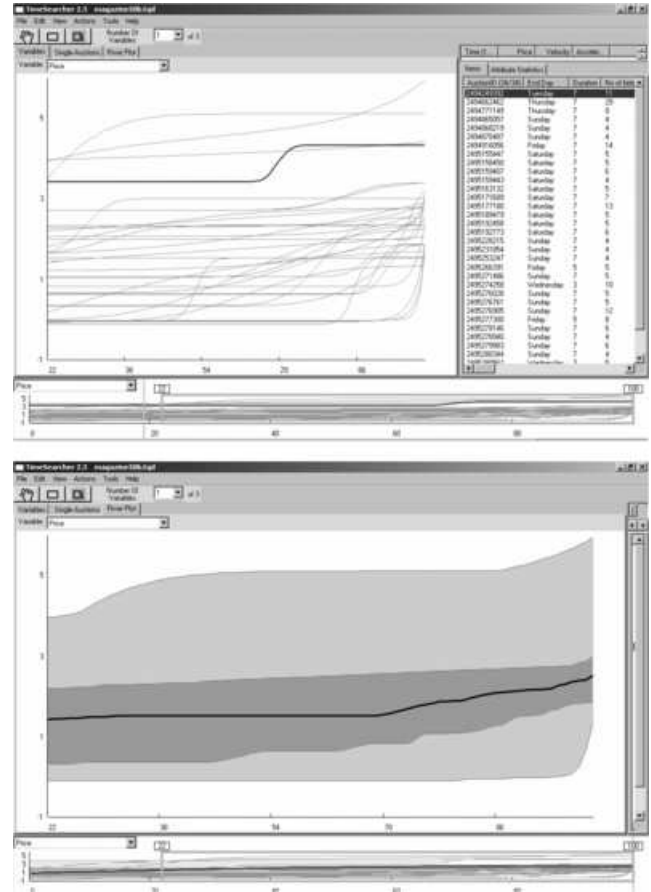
TimeSearcher 2.3 - magazine10k.tqd

File Edit View Actions Tools Help

Number Of Variables 1 of 3

Variables | Single Auctions | River Plot

Variable Price

Time (l... | Price | Velocity | Acceler...

Items | Attribute Statistics

| AuctionID (28/138) | End Day | Duration | No of bids |
|---|---|---|---|
| 2494249702 | Tuesday | 7 | 11 |
| 2494662462 | Thursday | 7 | 29 |
| 2494771149 | Thursday | 7 | 8 |
| 2494865057 | Sunday | 7 | 4 |
| 2494868219 | Sunday | 7 | 4 |
| 2494870467 | Sunday | 7 | 4 |
| 2494914056 | Friday | 7 | 14 |
| 2495150947 | Saturday | 7 | 6 |
| 2495150450 | Saturday | 7 | 5 |
| 2495150407 | Saturday | 7 | 6 |
| 2495150443 | Saturday | 7 | 4 |
| 2495163132 | Saturday | 7 | 5 |
| 2495170585 | Sunday | 7 | 7 |
| 2495177160 | Saturday | 7 | 13 |
| 2495189470 | Saturday | 7 | 5 |
| 2495193458 | Saturday | 7 | 6 |
| 2495192773 | Saturday | 7 | 6 |
| 2495226215 | Sunday | 7 | 4 |
| 2495231054 | Sunday | 7 | 4 |
| 2495253247 | Sunday | 7 | 4 |
| 2495266391 | Friday | 5 | 5 |
| 2495271466 | Sunday | 7 | 5 |
| 2495274259 | Wednesday | 3 | 10 |
| 2495276026 | Sunday | 7 | 5 |
| 2495276761 | Sunday | 7 | 5 |
| 2495276905 | Sunday | 7 | 12 |
| 2495277300 | Friday | 7 | 8 |
| 2495279146 | Sunday | 7 | 6 |
| 2495279560 | Sunday | 7 | 4 |
| 2495279983 | Sunday | 7 | 6 |
| 2495280344 | Sunday | 7 | 4 |

5
3
1
22 38 54 70 86

Price
0 20 40 60 80

TimeSearcher 2.3 - magazine10k.tqd

File Edit View Actions Tools Help

Number Of Variables 1 of 3

Variables | Single Auctions | River Plot

Variable Price

5
3
1
22 38 54 70 86

Price